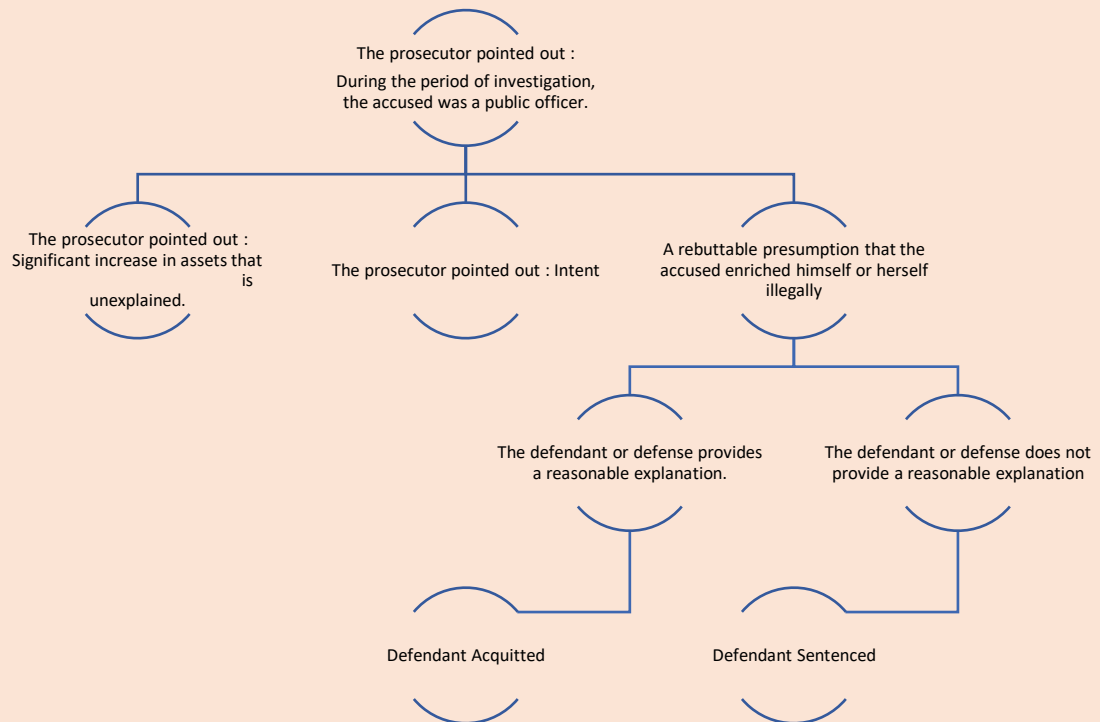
The prosecutor pointed out :
During the period of investigation, the accused was a public officer.

The prosecutor pointed out : Significant increase in assets that is unexplained.

The prosecutor pointed out : Intent

A rebuttable presumption that the accused enriched himself or herself illegally

The defendant or defense provides a reasonable explanation.

The defendant or defense does not provide a reasonable explanation

Defendant Acquitted

Defendant Sentenced